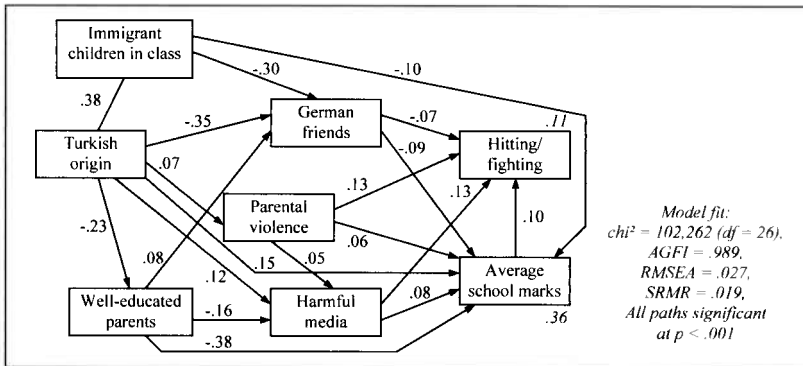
Immigrant children in class

.38

-.30

-.10

Turkish origin

-.35

German friends

-.07

.11

Hitting/ fighting

.07

-.09

.13

Parental violence

.13

-.23

.06

.10

.05

.08

.12

.15

Average school marks

Well-educated parents

-.16

Harmful media

.08

.36

-.38

Model fit:
chi² = 102,262 (df = 26),
AGFI = .989,
RMSEA = .027,
SRMR = .019,
All paths significant at p < .001